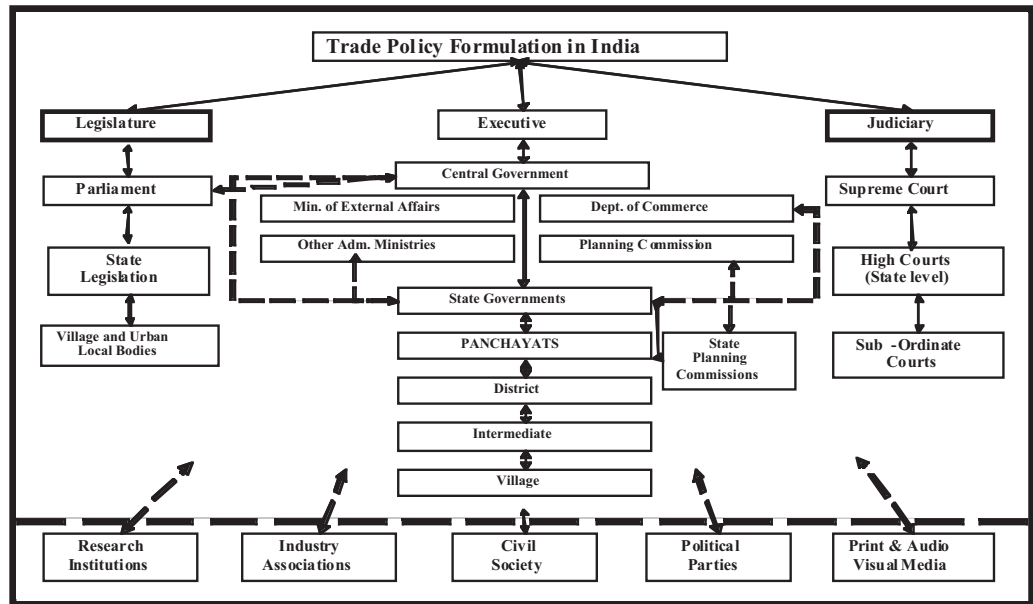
Trade Policy Formulation in India

Legislature

Executive

Judiciary

Parliament

Central Government

Supreme Court

Min. of External Affairs

Dept. of Commerce

Other Adm. Ministries

Planning Commission

State Legislation

High Courts (State level)

State Governments

Village and Urban Local Bodies

PANCHAYATS

State Planning Commissions

Sub -Ordinate Courts

District

Intermediate

Village

Research Institutions

Industry Associations

Civil Society

Political Parties

Print & Audio Visual Media